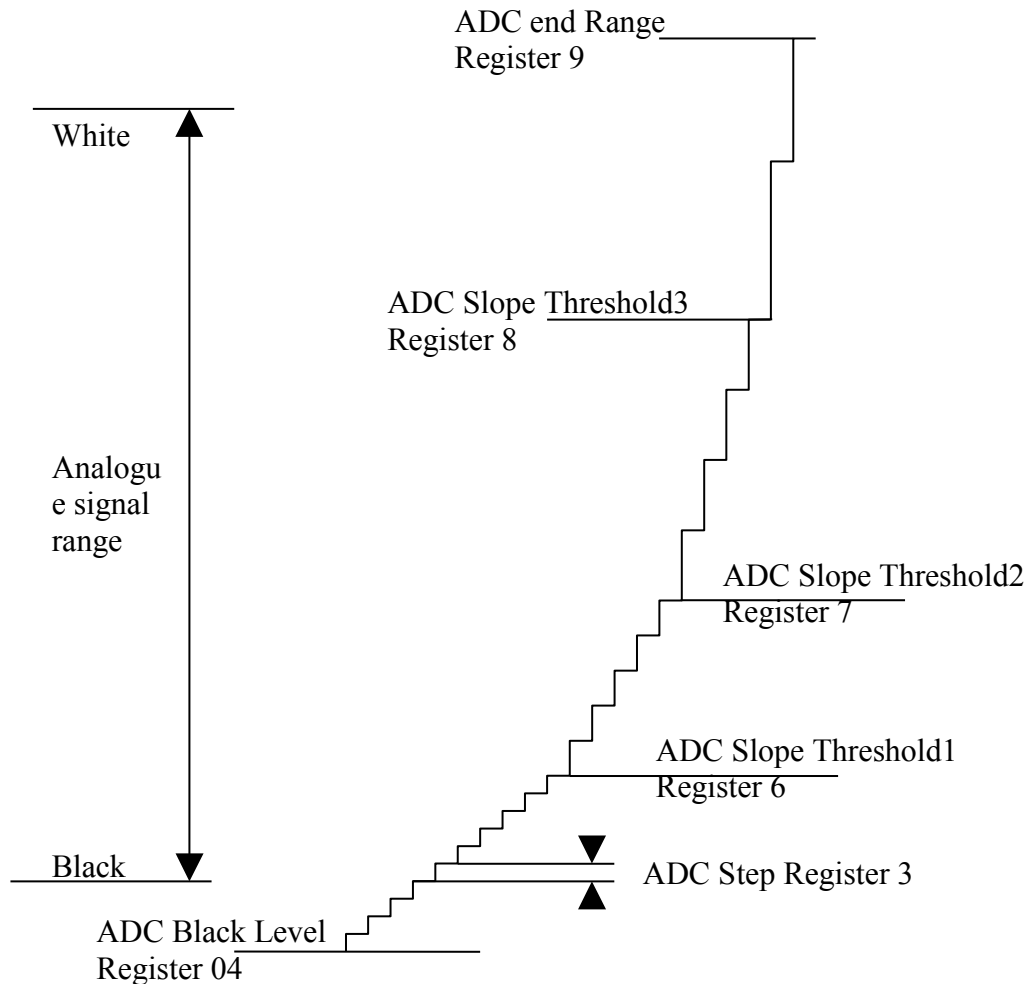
ADC end Range
Register 9

White

ADC Slope Threshold3
Register 8

Analogu
e signal
range

ADC Slope Threshold2
Register 7

ADC Slope Threshold1
Register 6

Black

ADC Step Register 3

ADC Black Level
Register 04